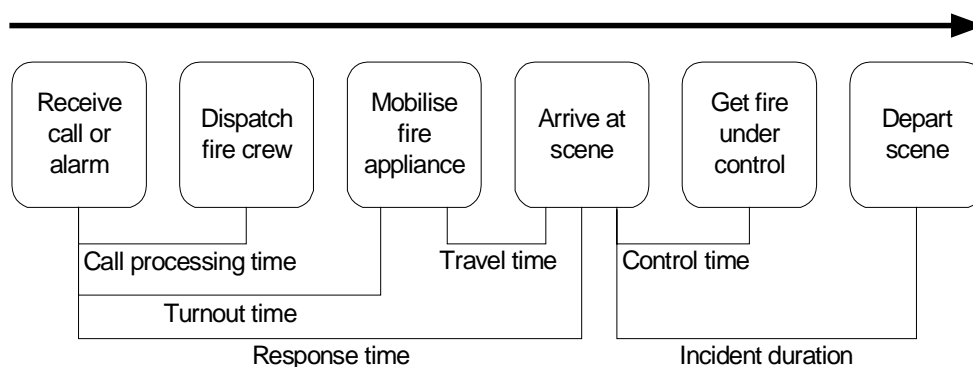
Receive call or alarm

Dispatch fire crew

Mobilise fire appliance

Arrive at scene

Get fire under control

Depart scene

Call processing time

Travel time

Control time

Turnout time

Response time

Incident duration